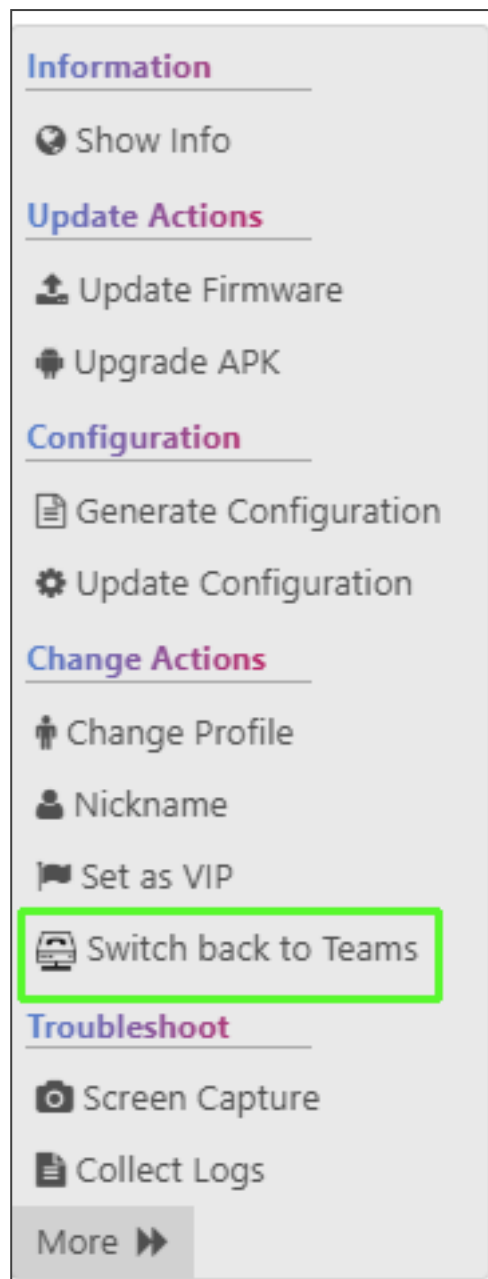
Information

Show Info

Update Actions

Update Firmware

Upgrade APK

Configuration

Generate Configuration

Update Configuration

Change Actions

Change Profile

Nickname

Set as VIP

Switch back to Teams

Troubleshoot

Screen Capture

Collect Logs

More